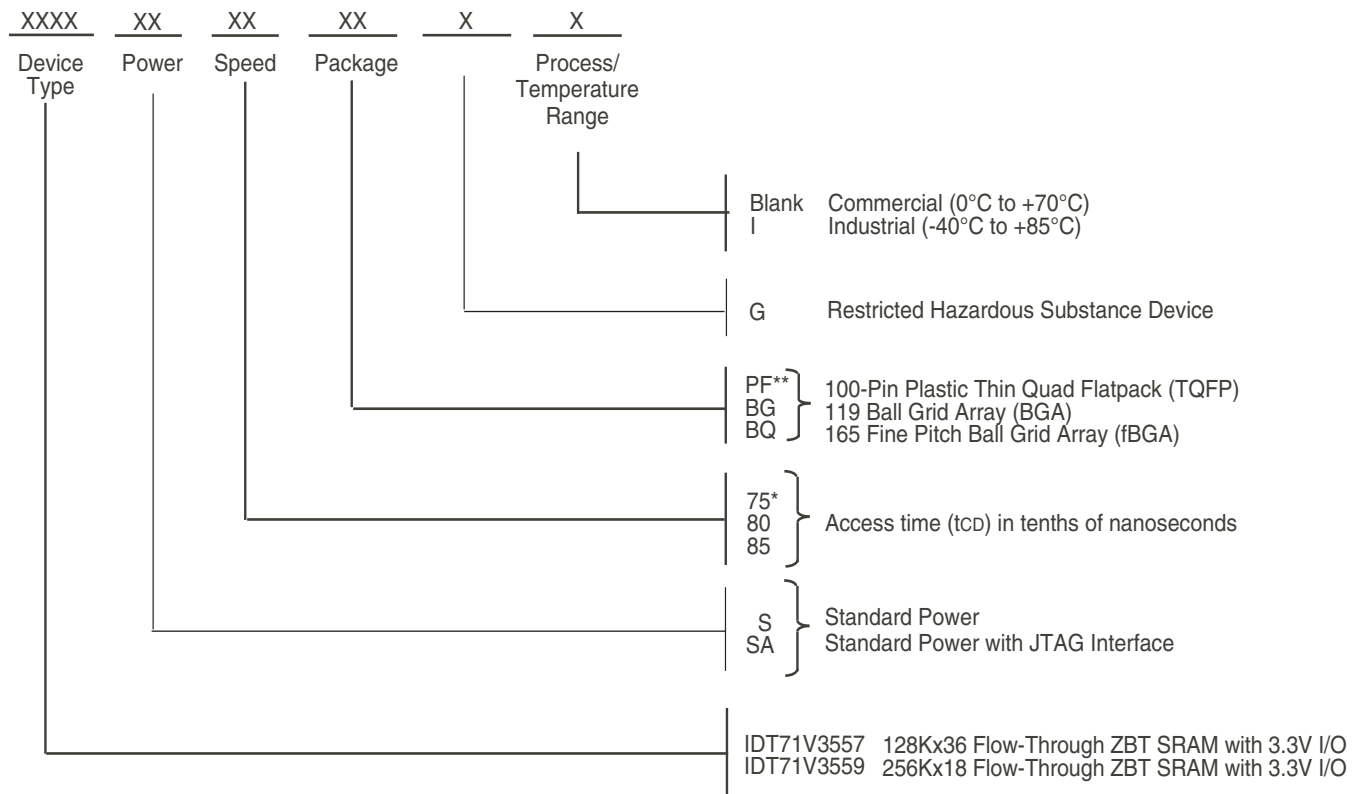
XXXX XX XX XX X X

Device Type Power Speed Package Process/ Temperature Range

Blank Commercial (0°C to +70°C)
I Industrial (-40°C to +85°C)

G Restricted Hazardous Substance Device

PF** 100-Pin Plastic Thin Quad Flatpack (TQFP)
BG 119 Ball Grid Array (BGA)
BQ 165 Fine Pitch Ball Grid Array (fBGA)

75*
80
85
Access time (tCD) in tenths of nanoseconds

S Standard Power
SA Standard Power with JTAG Interface

IDT71V3557 128Kx36 Flow-Through ZBT SRAM with 3.3V I/O
IDT71V3559 256Kx18 Flow-Through ZBT SRAM with 3.3V I/O